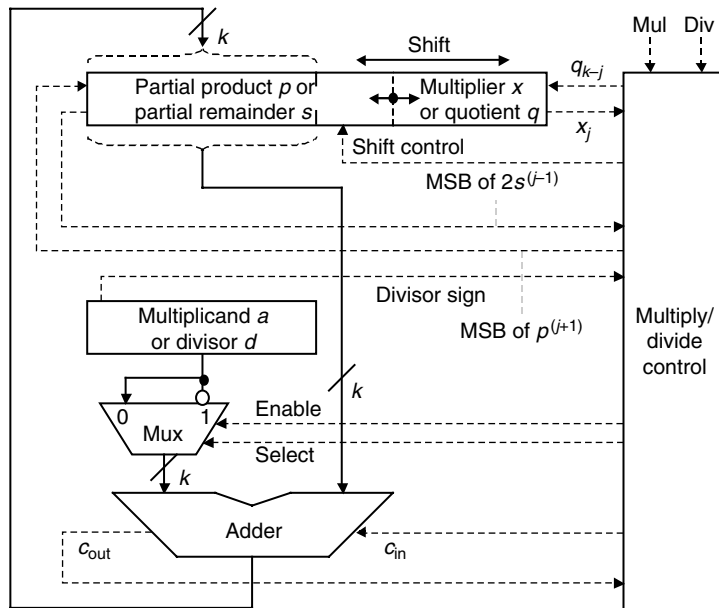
$k$

Shift

Mul Div

Partial product $p$ or partial remainder $s$

Multiplier $x$ or quotient $q$

$q_{k-j}$

$x_j$

Shift control

MSB of $2s^{(j-1)}$

Divisor sign

MSB of $p^{(j+1)}$

Multiplicand $a$ or divisor $d$

Multiply/ divide control

0 1

Mux

$k$

Enable

Select

$k$

Adder

$c_{\text{out}}$

$c_{\text{in}}$